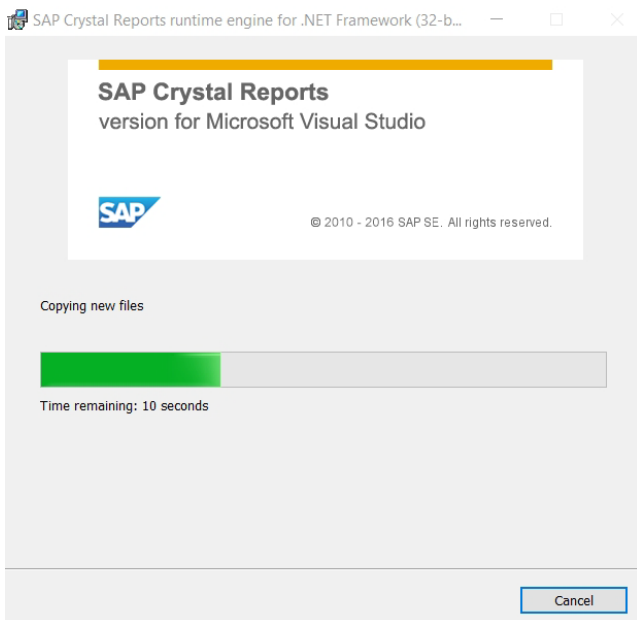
SAP Crystal Reports runtime engine for .NET Framework (32-b...

SAP Crystal Reports
version for Microsoft Visual Studio

SAP

© 2010 - 2016 SAP SE. All rights reserved.

Copying new files

Time remaining: 10 seconds

Cancel